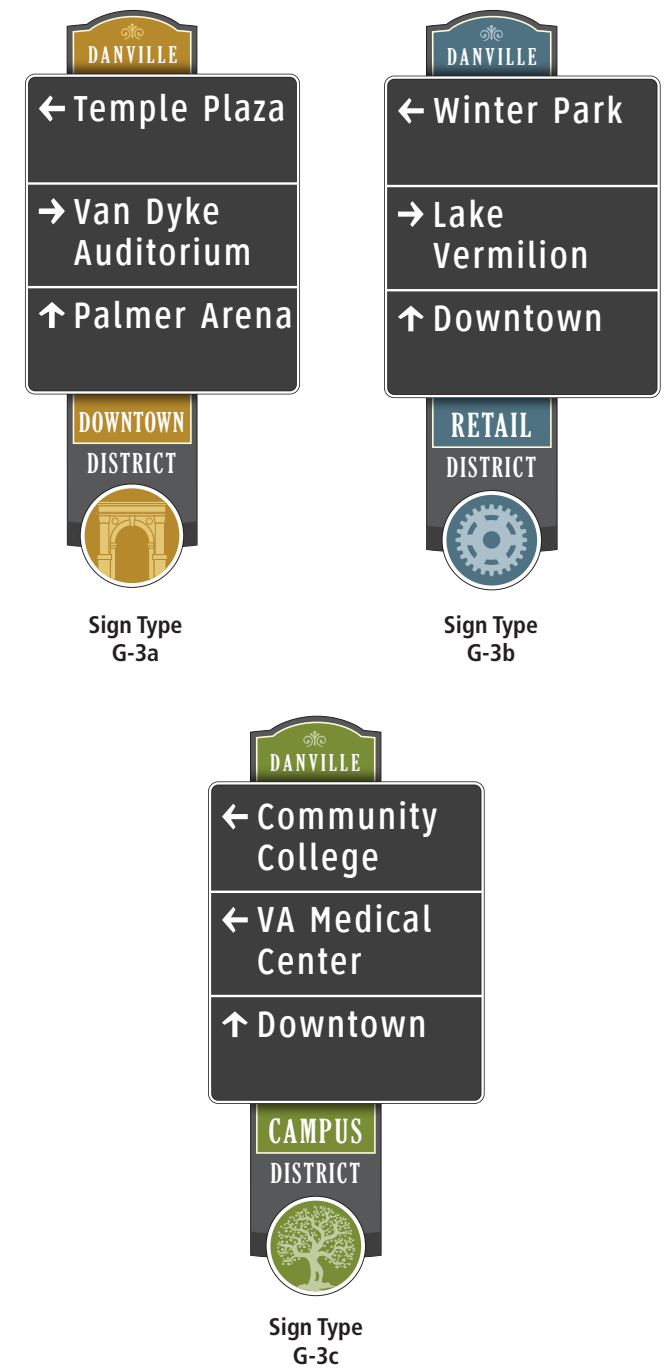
DANVILLE

← Temple Plaza

→ Van Dyke Auditorium

↑ Palmer Arena

DOWNTOWN
DISTRICT

Sign Type
G-3a

DANVILLE

← Winter Park

→ Lake Vermilion

↑ Downtown

RETAIL
DISTRICT

Sign Type
G-3b

DANVILLE

← Community College

← VA Medical Center

↑ Downtown

CAMPUS
DISTRICT

Sign Type
G-3c